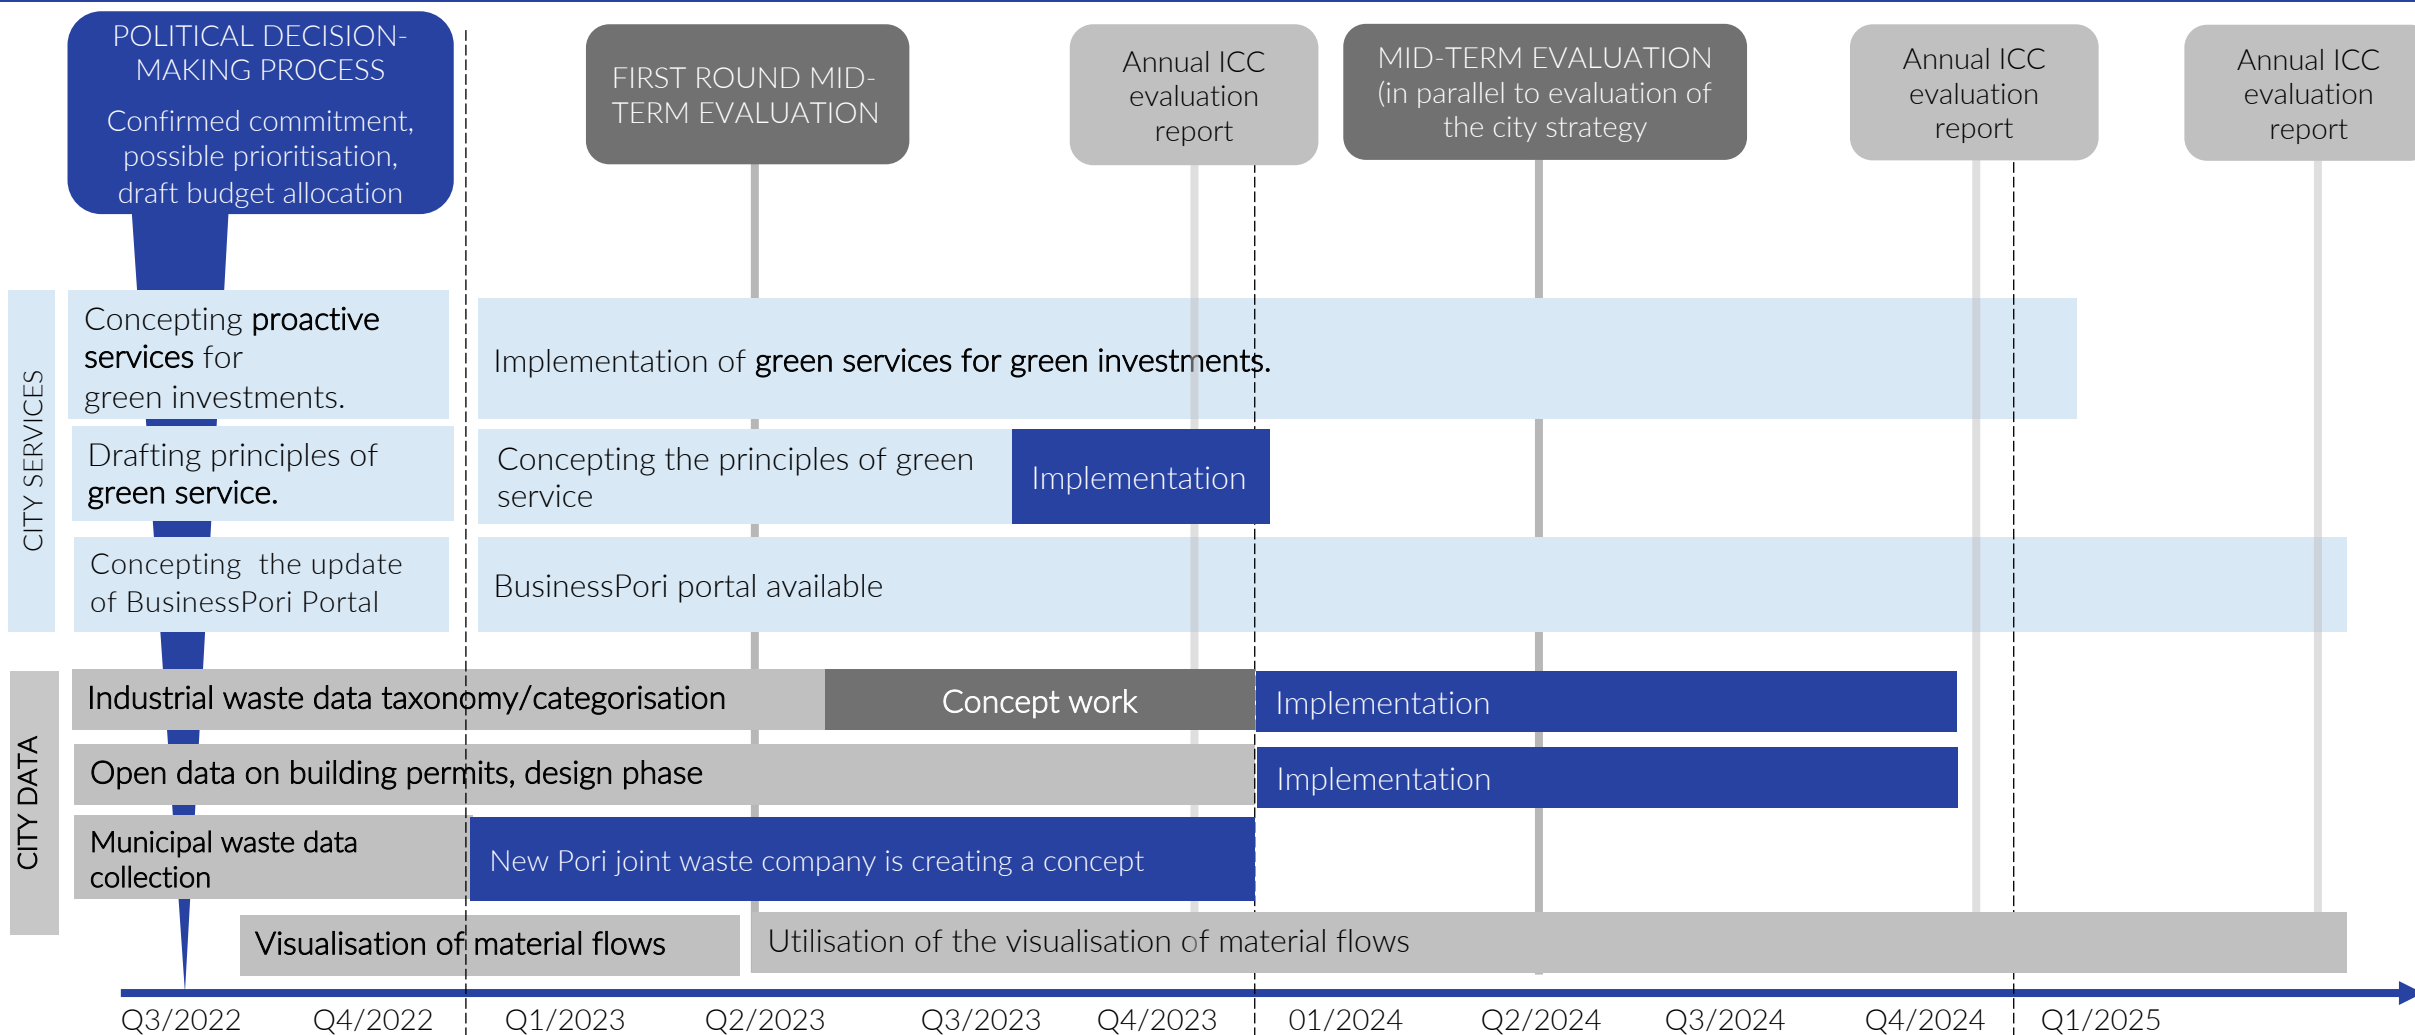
POLITICAL DECISION-MAKING PROCESS

Confirmed commitment, possible prioritisation, draft budget allocation

FIRST ROUND MID-TERM EVALUATION

Annual ICC evaluation report

MID-TERM EVALUATION (in parallel to evaluation of the city strategy

Annual ICC evaluation report

Annual ICC evaluation report

CITY SERVICES

Concepting proactive services for green investments.

Implementation of green services for green investments.

Drafting principles of green service.

Concepting the principles of green service

Implementation

Concepting the update of BusinessPori Portal

BusinessPori portal available

CITY DATA

Industrial waste data taxonomy/categorisation

Concept work

Implementation

Open data on building permits, design phase

Implementation

Municipal waste data collection

New Pori joint waste company is creating a concept

Visualisation of material flows

Utilisation of the visualisation of material flows

Q3/2022 Q4/2022 Q1/2023 Q2/2023 Q3/2023 Q4/2023 01/2024 Q2/2024 Q3/2024 Q4/2024 Q1/2025